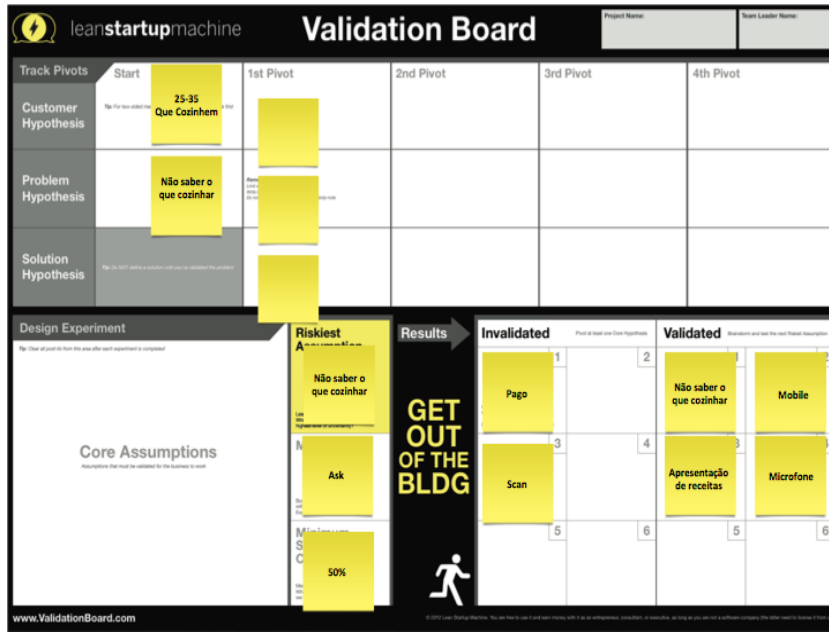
leanstartupmachine

Validation Board

Project Name:

Team Leader Name:

Track Pivots

Start

1st Pivot

2nd Pivot

3rd Pivot

4th Pivot

Customer Hypothesis

Tip: For two sided ma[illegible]

25-35
Que Cozinhem

Problem Hypothesis

Não saber o que cozinhar

Solution Hypothesis

Tip: Do NOT define a solution until you've validated the problem

Design Experiment

Tip: Clear all post-its from this area after each experiment is completed

Core Assumptions

Assumptions that must be validated for the business to work

Riskiest Assumption

Não saber o que cozinhar

M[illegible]

Ask

Minimum S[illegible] C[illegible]

50%

Results

GET OUT OF THE BLDG

Invalidated

Pivot at least one Core Hypothesis

1

2

Pago

3

4

Scan

5

6

Validated

Brainstorm and test the next Riskiest Assumption

1

2

Não saber o que cozinhar

Mobile

3

4

Apresentação de receitas

Microfone

5

6

www.ValidationBoard.com

© 2012 Lean Startup Machine. You are free to use it and earn money with it as an entrepreneur, consultant, or executive, as long as you are not a software company (the latter need to license it from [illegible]